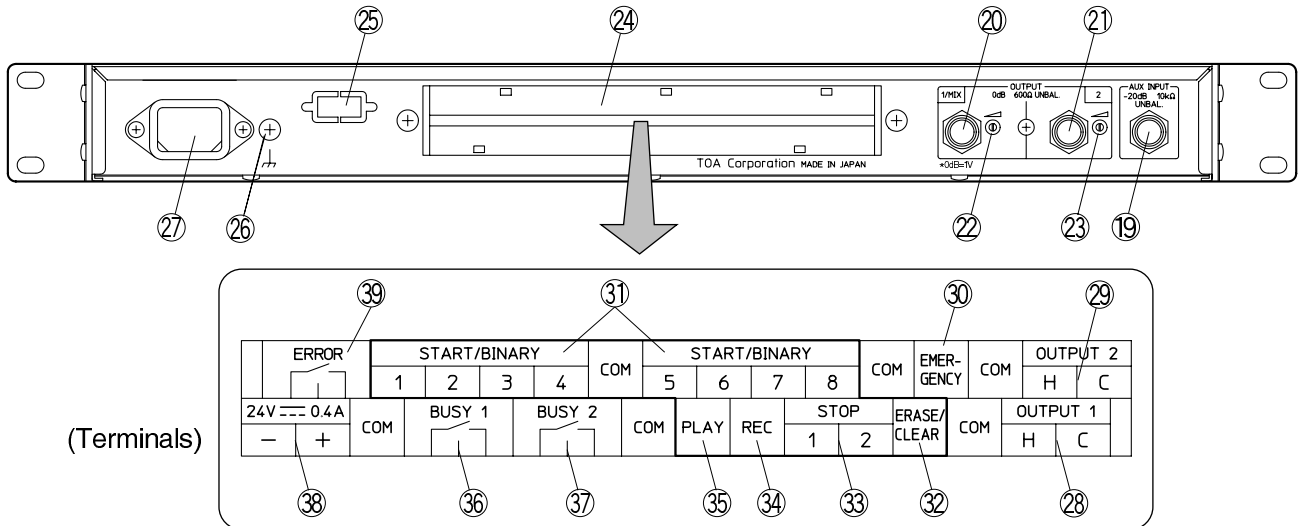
25 24 20 21

OUTPUT
1/MIX 0dB 600Ω UNBAL. 2

AUX INPUT
-20dB 10kΩ
UNBAL.

TOA Corporation MADE IN JAPAN

∗0dB=1V

27 26 22 23 19

39 31 30 29

ERROR

START/BINARY
1 2 3 4

COM

START/BINARY
5 6 7 8

COM

EMER-
GENCY

COM

OUTPUT 2
H C

(Terminals)

24V ⎓ 0.4A
− +

COM

BUSY 1

BUSY 2

COM

PLAY

REC

STOP
1 2

ERASE/
CLEAR

COM

OUTPUT 1
H C

38 36 37 35 34 33 32 28